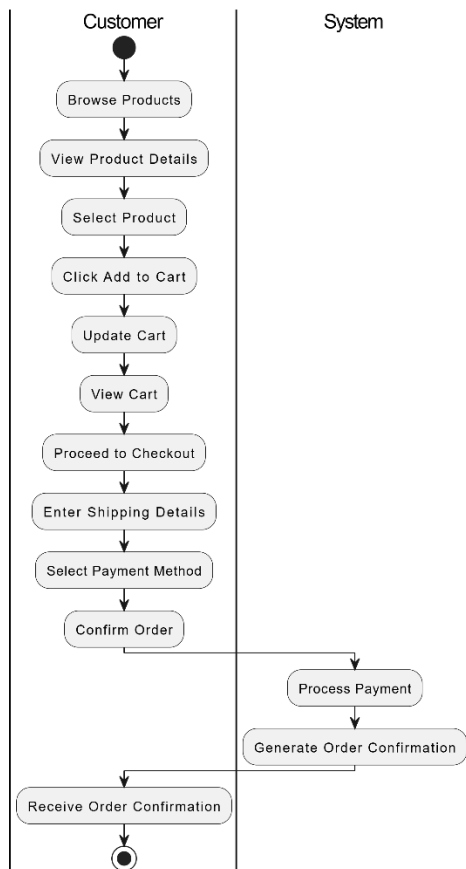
Customer

System

Browse Products

View Product Details

Select Product

Click Add to Cart

Update Cart

View Cart

Proceed to Checkout

Enter Shipping Details

Select Payment Method

Confirm Order

Process Payment

Generate Order Confirmation

Receive Order Confirmation